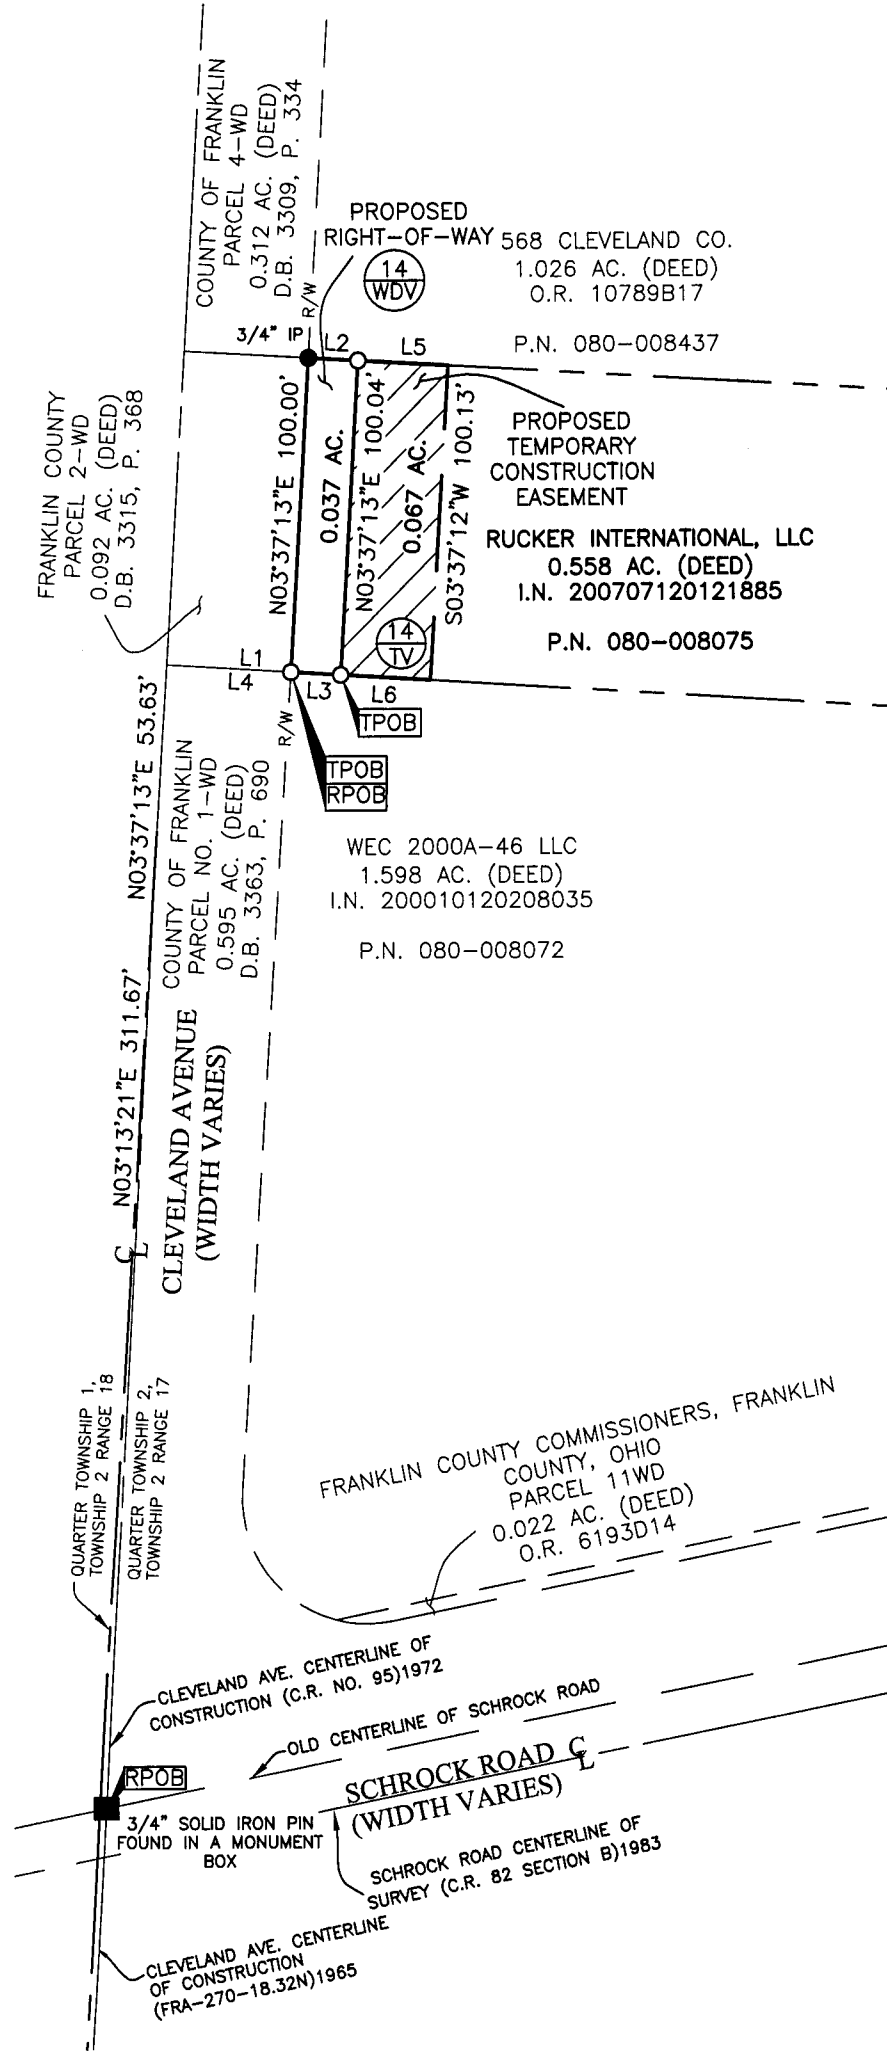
COUNTY OF FRANKLIN
PARCEL 4-WD
0.312 AC. (DEED)
D.B. 3309, P. 334

PROPOSED
RIGHT-OF-WAY
14
WDV
568 CLEVELAND CO.
1.026 AC. (DEED)
O.R. 10789B17

R/W
3/4" IP
L2
L5
P.N. 080-008437

FRANKLIN COUNTY
PARCEL 2-WD
0.092 AC. (DEED)
D.B. 3315, P. 368

N03°37'13"E 100.00'
0.037 AC.
N03°37'13"E 100.04'
0.067 AC.
S03°37'12"W 100.13'

PROPOSED
TEMPORARY
CONSTRUCTION
EASEMENT

RUCKER INTERNATIONAL, LLC
0.558 AC. (DEED)
I.N. 200707120121885

P.N. 080-008075

14
TV
L1
L4
L3
L6
TPOB
R/W
TPOB
RPOB

N03°37'13"E 53.63'

COUNTY OF FRANKLIN
PARCEL NO. 1-WD
0.595 AC. (DEED)
D.B. 3363, P. 690

WEC 2000A-46 LLC
1.598 AC. (DEED)
I.N. 200010120208035

P.N. 080-008072

N03°13'21"E 311.67'
C
L
CLEVELAND AVENUE
(WIDTH VARIES)

QUARTER TOWNSHIP 1,
TOWNSHIP 2 RANGE 18
QUARTER TOWNSHIP 2,
TOWNSHIP 2 RANGE 17

FRANKLIN COUNTY COMMISSIONERS, FRANKLIN
COUNTY, OHIO
PARCEL 11WD
0.022 AC. (DEED)
O.R. 6193D14

CLEVELAND AVE. CENTERLINE OF
CONSTRUCTION (C.R. NO. 95)1972

OLD CENTERLINE OF SCHROCK ROAD

RPOB
SCHROCK ROAD C
L
(WIDTH VARIES)
3/4" SOLID IRON PIN
FOUND IN A MONUMENT
BOX

SCHROCK ROAD CENTERLINE OF
SURVEY (C.R. 82 SECTION B)1983

CLEVELAND AVE. CENTERLINE
OF CONSTRUCTION
(FRA-270-18.32N)1965